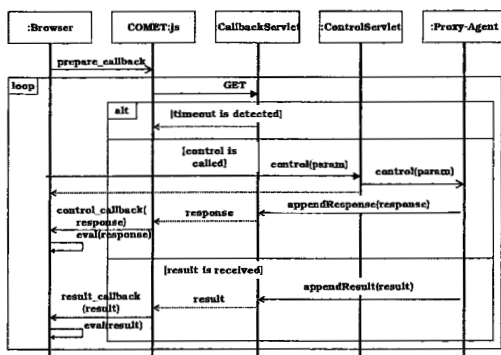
:Browser

COMET:js

CallbackServlet

:ControlServlet

:Proxy-Agent

prepare_callback

loop

GET

alt

[timeout is detected]

[control is called]

control(param)

control(param)

control_callback(response)

response

appendResponse(response)

eval(response)

[result is received]

appendResult(result)

result_callback(result)

result

eval(result)